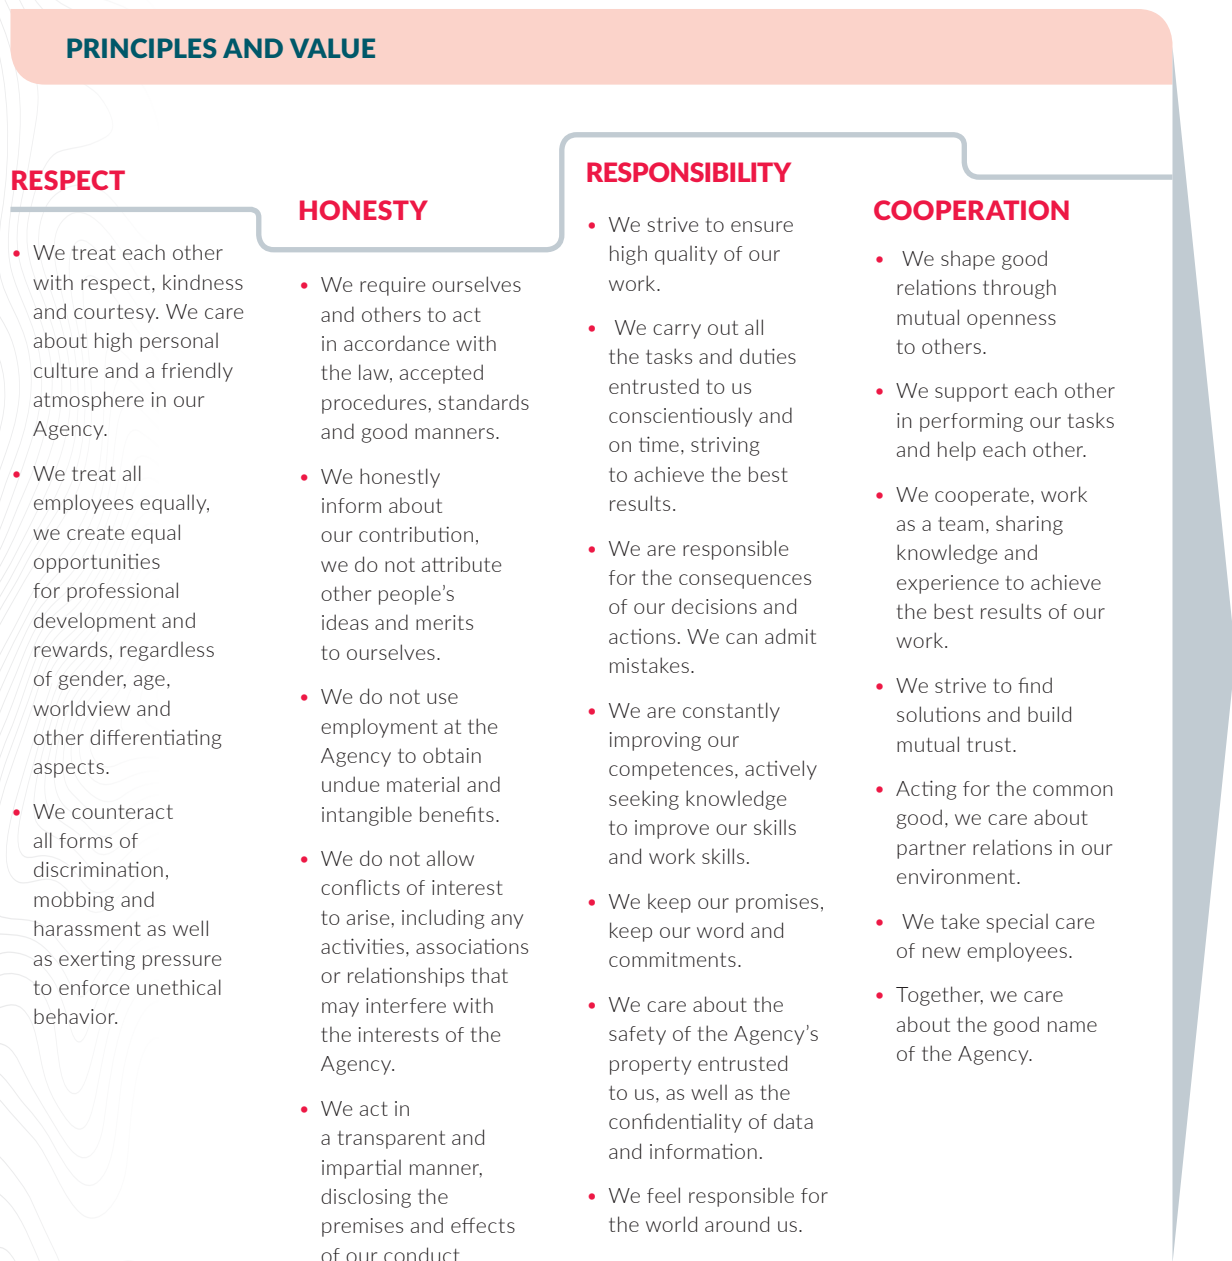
PRINCIPLES AND VALUE

RESPECT

- We treat each other with respect, kindness and courtesy. We care about high personal culture and a friendly atmosphere in our Agency.
- We treat all employees equally, we create equal opportunities for professional development and rewards, regardless of gender, age, worldview and other differentiating aspects.
- We counteract all forms of discrimination, mobbing and harassment as well as exerting pressure to enforce unethical behavior.

HONESTY

- We require ourselves and others to act in accordance with the law, accepted procedures, standards and good manners.
- We honestly inform about our contribution, we do not attribute other people's ideas and merits to ourselves.
- We do not use employment at the Agency to obtain undue material and intangible benefits.
- We do not allow conflicts of interest to arise, including any activities, associations or relationships that may interfere with the interests of the Agency.
- We act in a transparent and impartial manner, disclosing the premises and effects of our conduct

RESPONSIBILITY

- We strive to ensure high quality of our work.
- We carry out all the tasks and duties entrusted to us conscientiously and on time, striving to achieve the best results.
- We are responsible for the consequences of our decisions and actions. We can admit mistakes.
- We are constantly improving our competences, actively seeking knowledge to improve our skills and work skills.
- We keep our promises, keep our word and commitments.
- We care about the safety of the Agency's property entrusted to us, as well as the confidentiality of data and information.
- We feel responsible for the world around us.

COOPERATION

- We shape good relations through mutual openness to others.
- We support each other in performing our tasks and help each other.
- We cooperate, work as a team, sharing knowledge and experience to achieve the best results of our work.
- We strive to find solutions and build mutual trust.
- Acting for the common good, we care about partner relations in our environment.
- We take special care of new employees.
- Together, we care about the good name of the Agency.